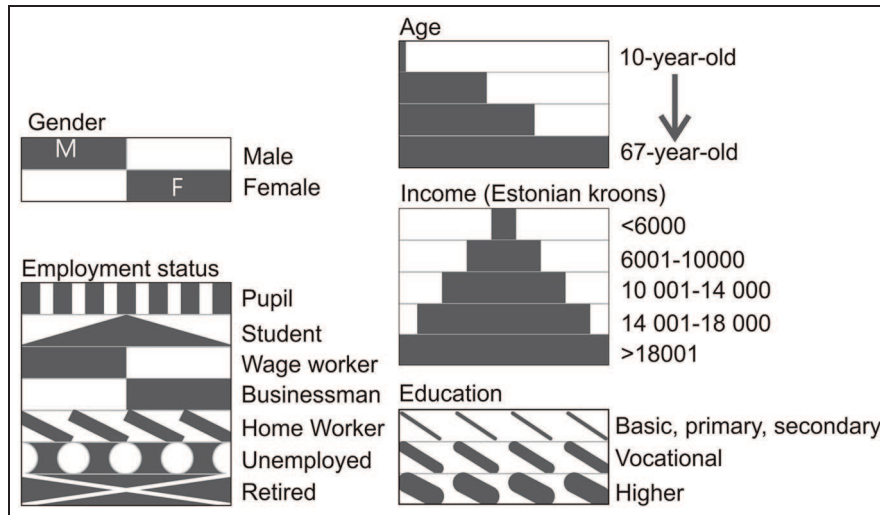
Gender
M
F
Male
Female

Employment status
Pupil
Student
Wage worker
Businessman
Home Worker
Unemployed
Retired

Age
10-year-old
67-year-old

Income (Estonian kroons)
<6000
6001-10000
10 001-14 000
14 001-18 000
>18001

Education
Basic, primary, secondary
Vocational
Higher